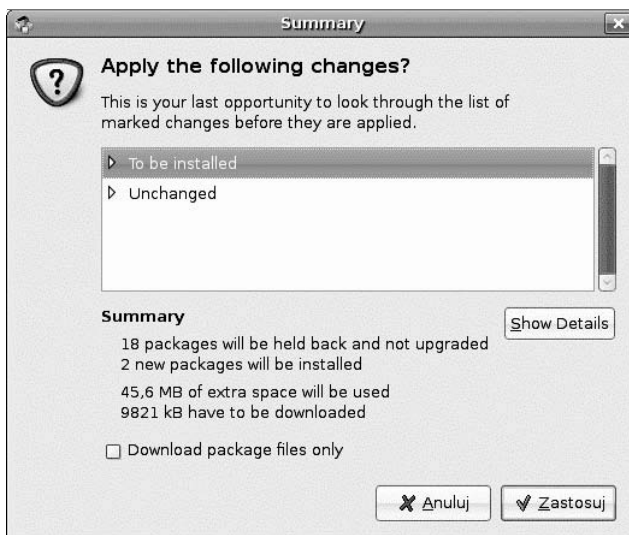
Summary

?

Apply the following changes?

This is your last opportunity to look through the list of marked changes before they are applied.

To be installed

Unchanged

Summary

Show Details

18 packages will be held back and not upgraded
2 new packages will be installed

45,6 MB of extra space will be used
9821 kB have to be downloaded

Download package files only

Anuluj

Zastosuj